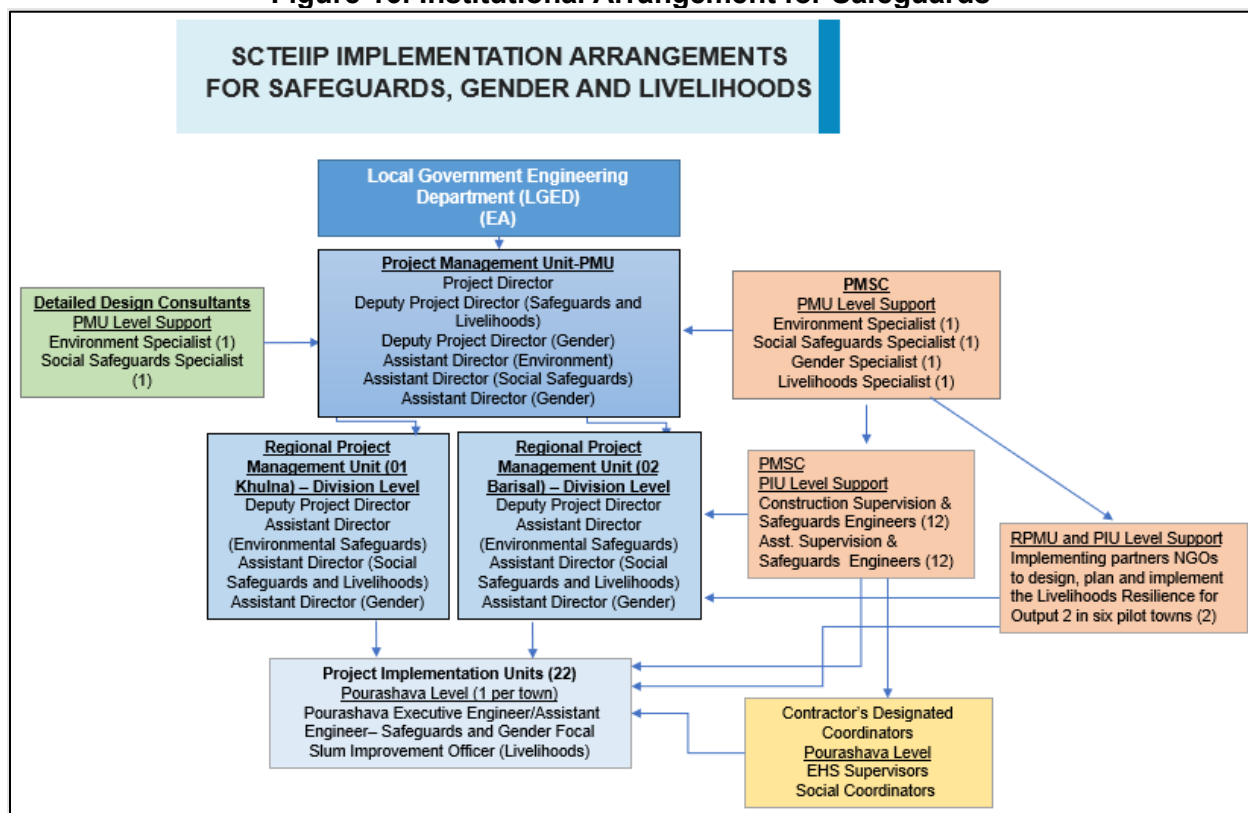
Figure 10: Institutional Arrangement for Safeguards

SCTEIIP IMPLEMENTATION ARRANGEMENTS FOR SAFEGUARDS, GENDER AND LIVELIHOODS

Local Government Engineering Department (LGED) (EA)

Project Management Unit-PMU
Project Director
Deputy Project Director (Safeguards and Livelihoods)
Deputy Project Director (Gender)
Assistant Director (Environment)
Assistant Director (Social Safeguards)
Assistant Director (Gender)

Detailed Design Consultants
PMU Level Support
Environment Specialist (1)
Social Safeguards Specialist (1)

PMSC
PMU Level Support
Environment Specialist (1)
Social Safeguards Specialist (1)
Gender Specialist (1)
Livelihoods Specialist (1)

Regional Project Management Unit (01 Khulna) – Division Level
Deputy Project Director
Assistant Director (Environmental Safeguards)
Assistant Director (Social Safeguards and Livelihoods)
Assistant Director (Gender)

Regional Project Management Unit (02 Barisal) – Division Level
Deputy Project Director
Assistant Director (Environmental Safeguards)
Assistant Director (Social Safeguards and Livelihoods)
Assistant Director (Gender)

PMSC
PIU Level Support
Construction Supervision & Safeguards Engineers (12)
Asst. Supervision & Safeguards Engineers (12)

RPMU and PIU Level Support
Implementing partners NGOs to design, plan and implement the Livelihoods Resilience for Output 2 in six pilot towns (2)

Project Implementation Units (22)
Pourashava Level (1 per town)
Pourashava Executive Engineer/Assistant Engineer– Safeguards and Gender Focal
Slum Improvement Officer (Livelihoods)

Contractor's Designated Coordinators
Pourashava Level
EHS Supervisors
Social Coordinators